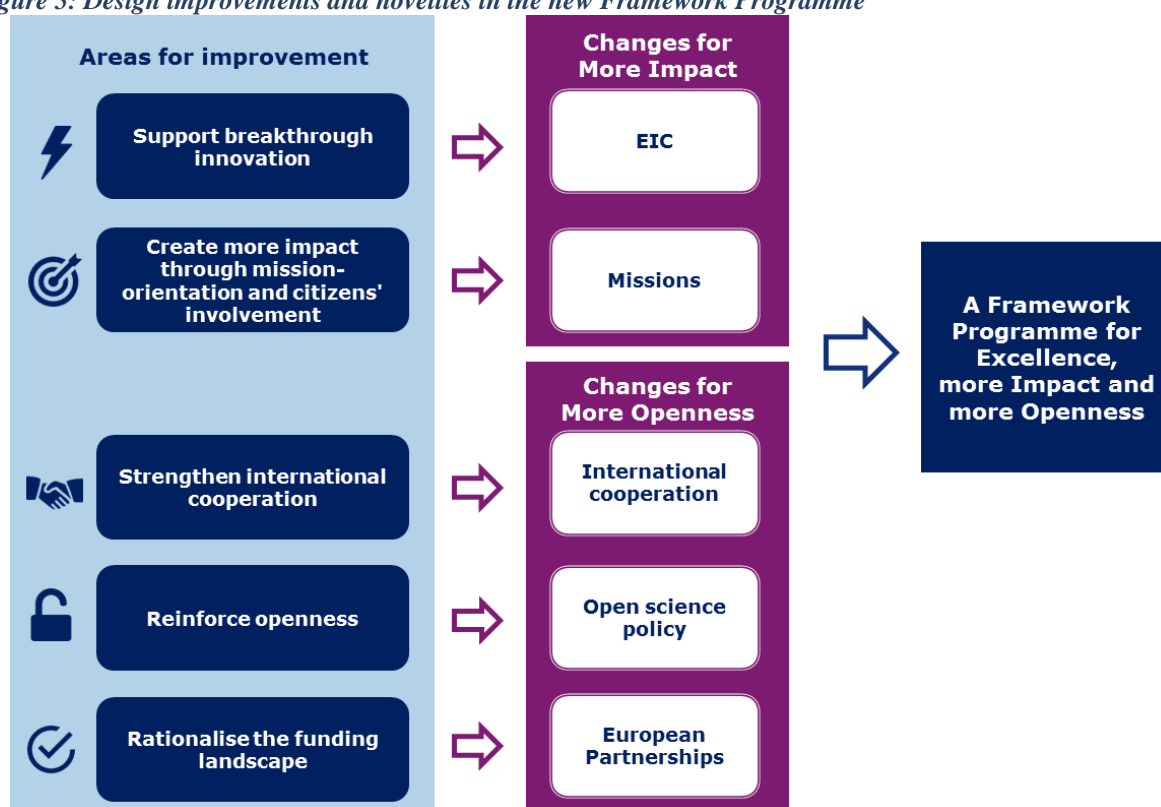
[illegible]gure 3: Design improvements and novelties in the new Framework Programme

Areas for improvement

Support breakthrough innovation

Create more impact through mission-orientation and citizens' involvement

Strengthen international cooperation

Reinforce openness

Rationalise the funding landscape

Changes for More Impact

EIC

Missions

Changes for More Openness

International cooperation

Open science policy

European Partnerships

A Framework Programme for Excellence, more Impact and more Openness